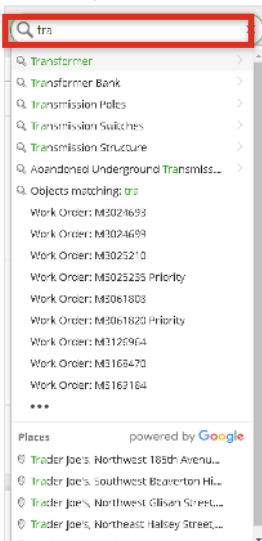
tra

Transformer
Transformer Bank
Transmission Poles
Transmission Switches
Transmission Structure
Abandoned Underground Transmiss...
Objects matching: tra
Work Order: M3024693
Work Order: M3024699
Work Order: M3025210
Work Order: M3025236 Priority
Work Order: M3061808
Work Order: M3061820 Priority
Work Order: M3126964
Work Order: M3168470
Work Order: M3169184
•••

Places
powered by Google
Trader Joe's, Northwest 185th Avenu...
Trader Joe's, Southwest Beaverton Hi...
Trader Joe's, Northwest Glisan Street,...
Trader Joe's, Northeast Halsey Street,...